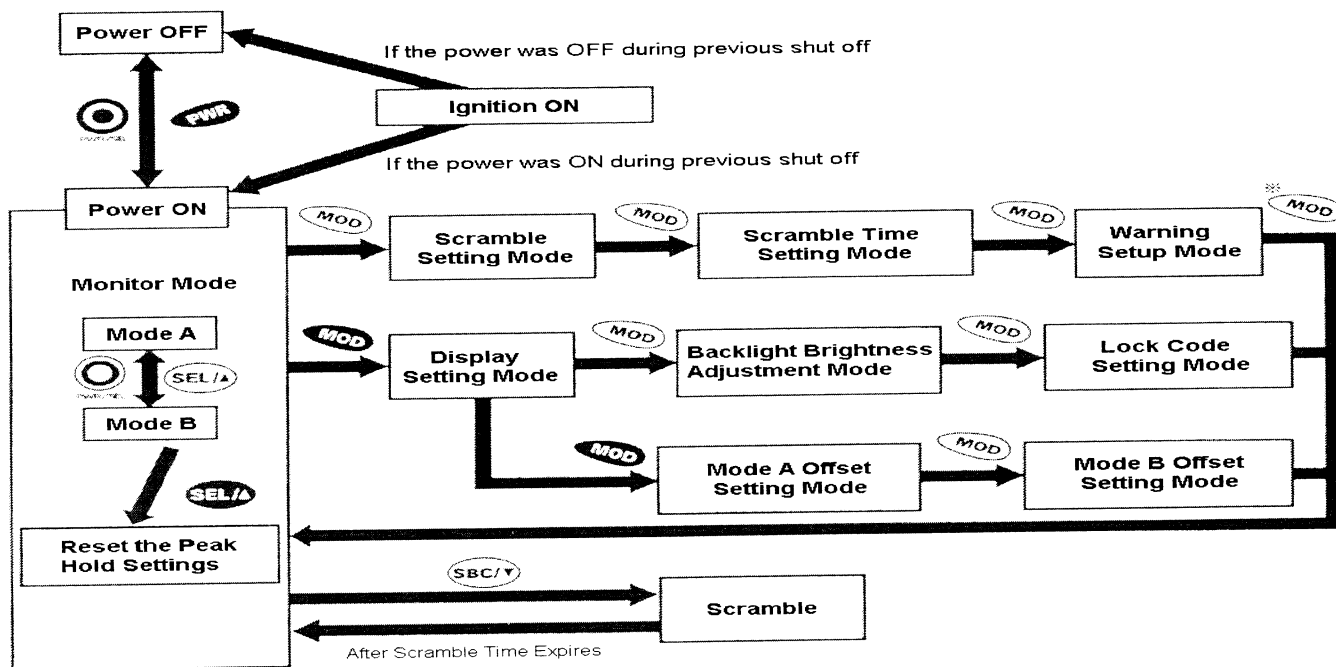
Power OFF

If the power was OFF during previous shut off

PWR

Ignition ON

If the power was ON during previous shut off

Power ON

Monitor Mode

Mode A

SEL/▲

Mode B

SEL/▲

Reset the Peak Hold Settings

MOD

Scramble Setting Mode

MOD

Scramble Time Setting Mode

MOD

Warning Setup Mode

※ MOD

MOD

Display Setting Mode

MOD

Backlight Brightness Adjustment Mode

MOD

Lock Code Setting Mode

MOD

Mode A Offset Setting Mode

MOD

Mode B Offset Setting Mode

SBC/▼

Scramble

After Scramble Time Expires